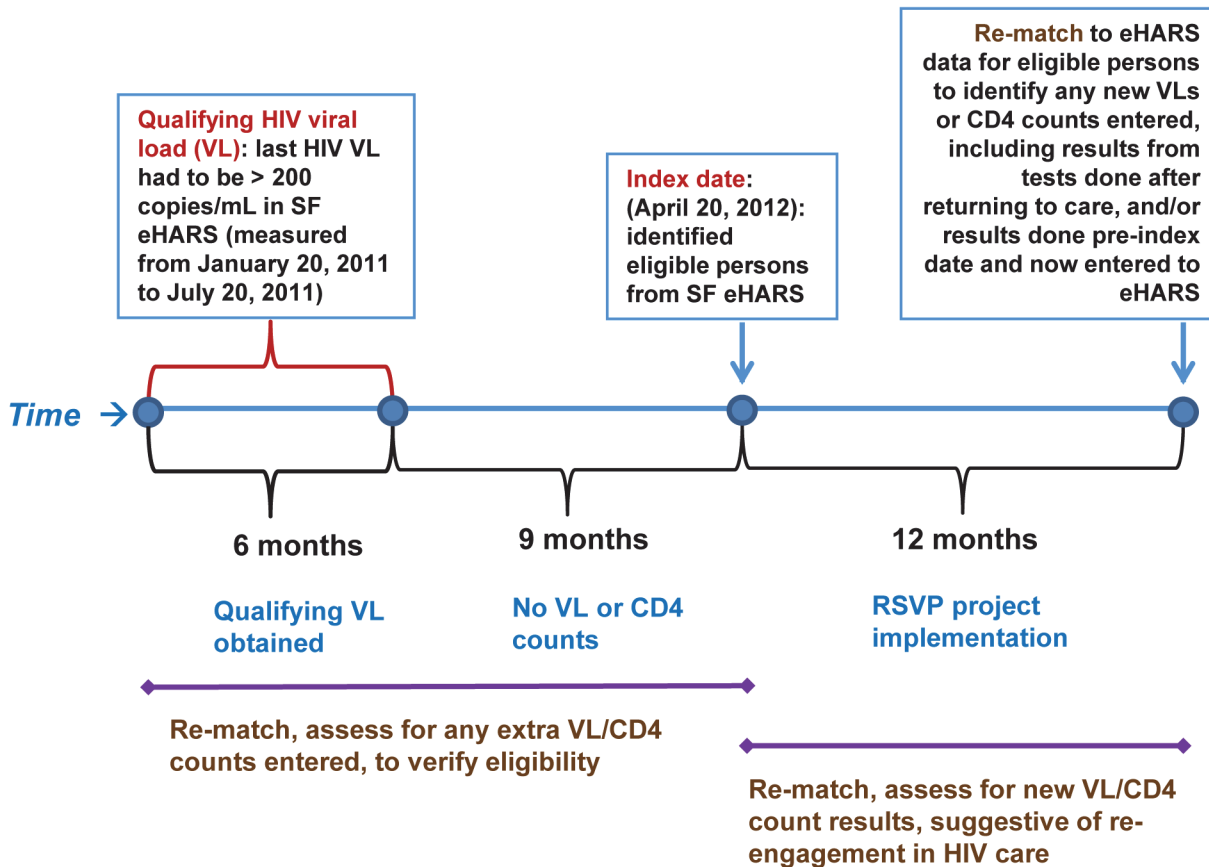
Re-match to eHARS data for eligible persons to identify any new VLs or CD4 counts entered, including results from tests done after returning to care, and/or results done pre-index date and now entered to eHARS

Qualifying HIV viral load (VL): last HIV VL had to be > 200 copies/mL in SF eHARS (measured from January 20, 2011 to July 20, 2011)

Index date: (April 20, 2012): identified eligible persons from SF eHARS

Time

6 months

9 months

12 months

Qualifying VL obtained

No VL or CD4 counts

RSVP project implementation

Re-match, assess for any extra VL/CD4 counts entered, to verify eligibility

Re-match, assess for new VL/CD4 count results, suggestive of re-engagement in HIV care